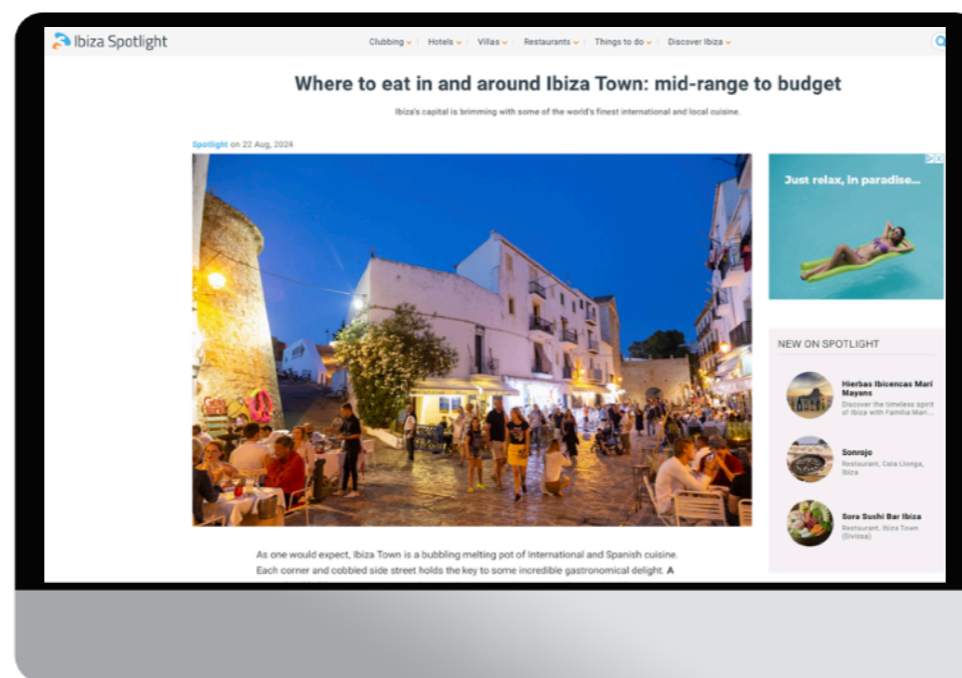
Ibiza Spotlight

Clubbing Hotels Villas Restaurants Things to do Discover Ibiza

Where to eat in and around Ibiza Town: mid-range to budget

Ibiza's capital is brimming with some of the world's finest international and local cuisine.

Spotlight on 22 Aug, 2024

Just relax, in paradise...

NEW ON SPOTLIGHT

Hierbas Ibicencas Marí Mayans
Discover the timeless spirit of Ibiza with Familia Marí...

Sonrojo
Restaurant, Cala Llonga, Ibiza

Sora Sushi Bar Ibiza
Restaurant, Ibiza Town (Eivissa)

As one would expect, Ibiza Town is a bubbling melting pot of International and Spanish cuisine. Each corner and cobbled side street holds the key to some incredible gastronomical delight. A